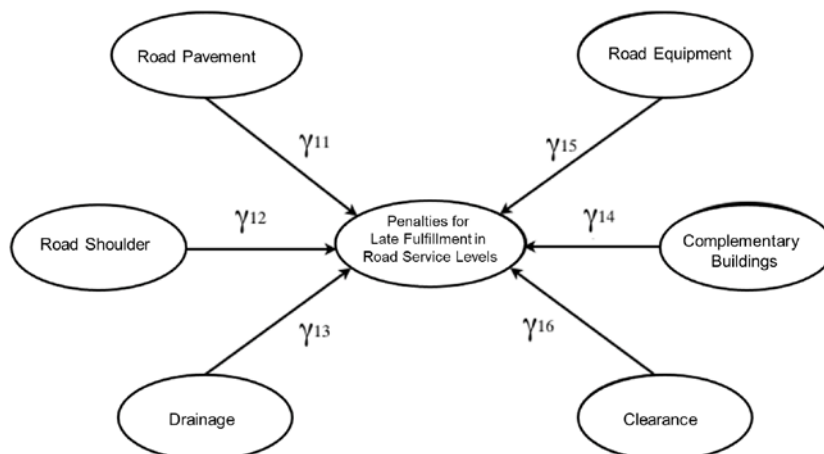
Road Pavement

Road Equipment

$\gamma_{11}$

$\gamma_{15}$

$\gamma_{12}$

Penalties for Late Fulfillment in Road Service Levels

$\gamma_{14}$

Road Shoulder

Complementary Buildings

$\gamma_{13}$

$\gamma_{16}$

Drainage

Clearance